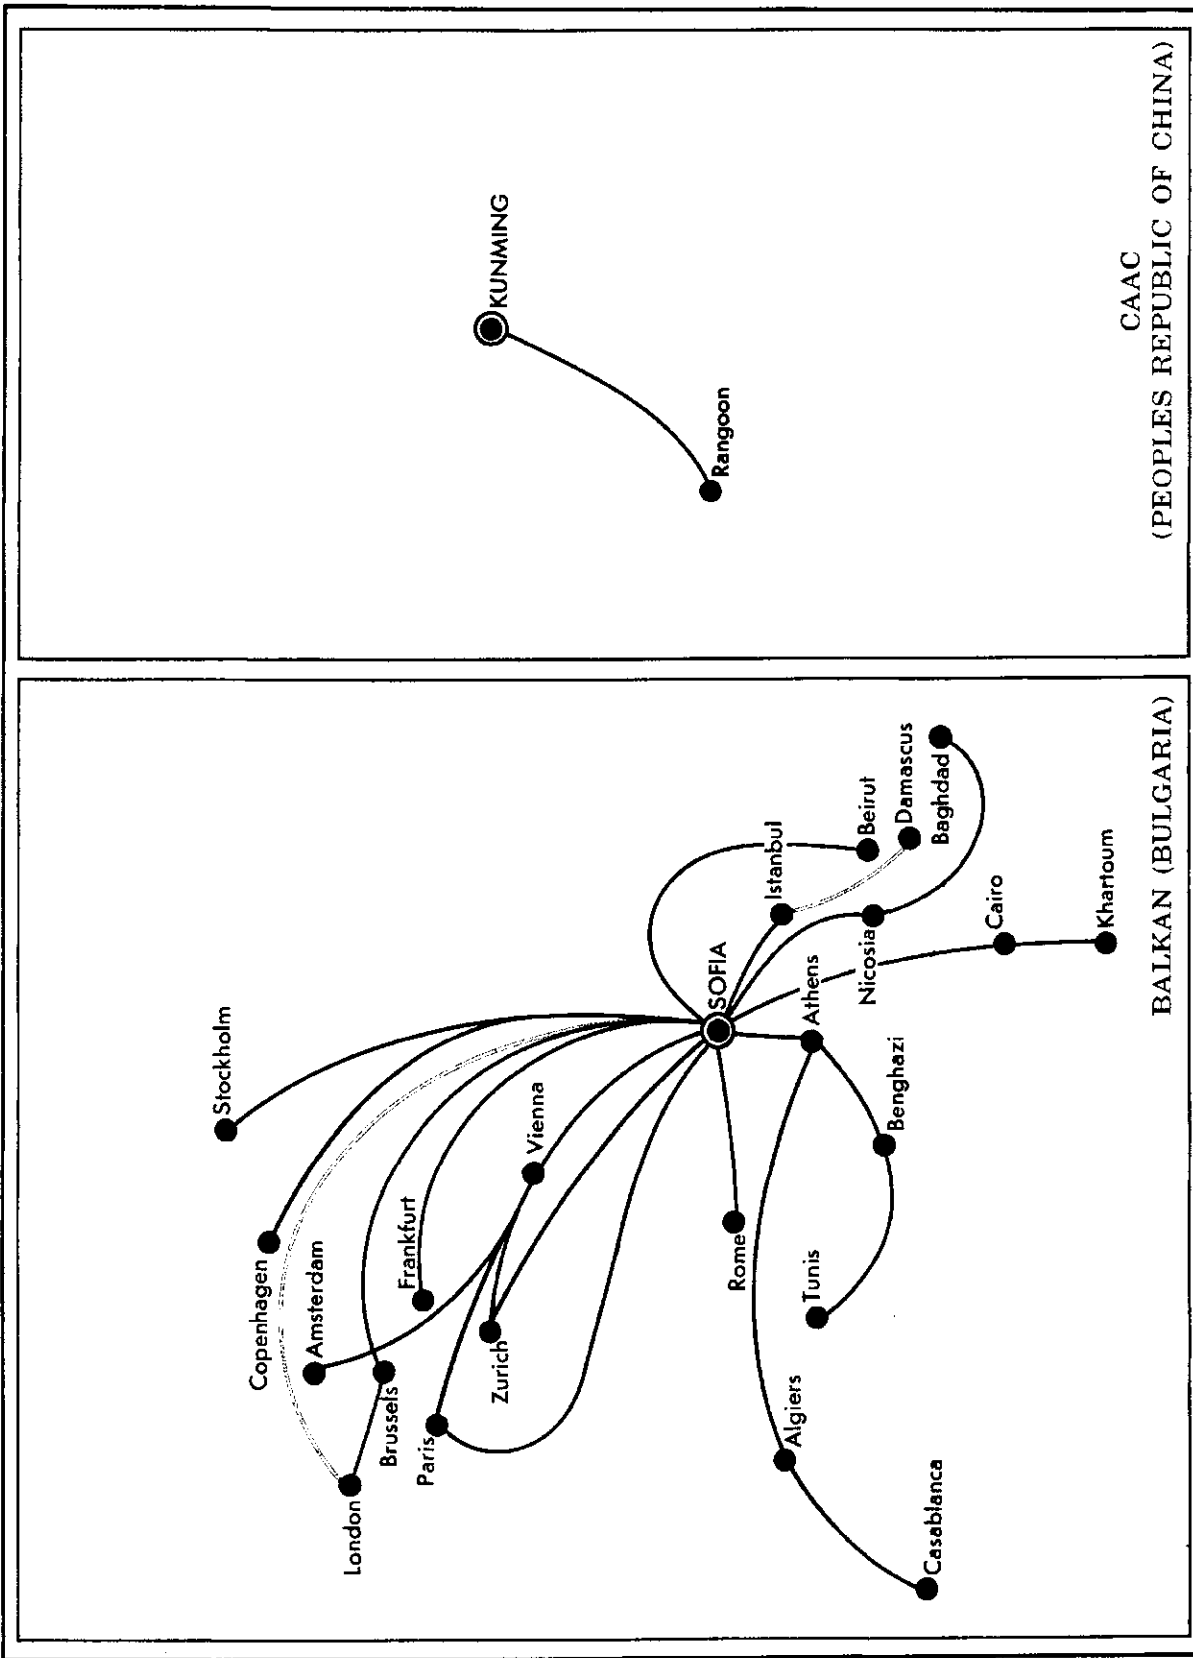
CAAC
(PEOPLES REPUBLIC OF CHINA)

KUNMING
Rangoon

BALKAN (BULGARIA)

SOFIA
Stockholm
Copenhagen
Amsterdam
London
Brussels
Frankfurt
Paris
Zurich
Vienna
Rome
Algiers
Casablanca
Tunis
Benghazi
Athens
Nicosia
Istanbul
Beirut
Damascus
Baghdad
Cairo
Khartoum